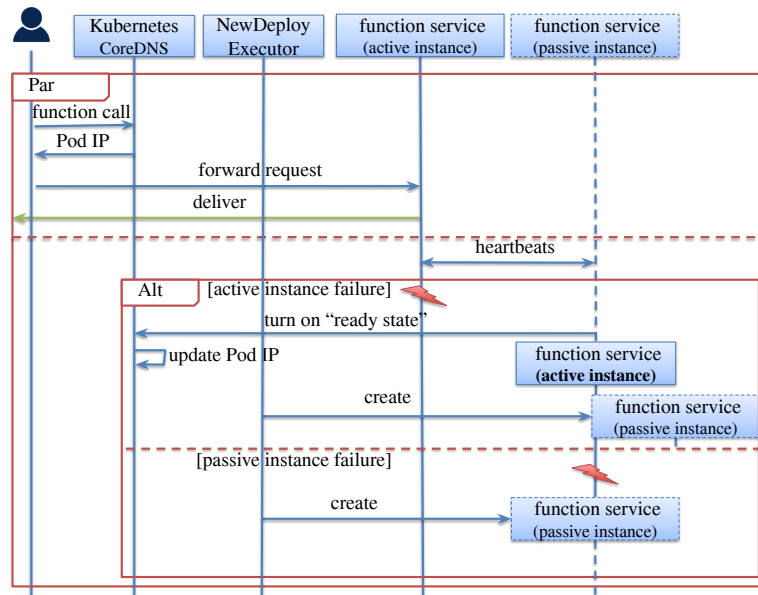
Kubernetes CoreDNS

NewDeploy Executor

function service (active instance)

function service (passive instance)

Par

function call

Pod IP

forward request

deliver

heartbeats

Alt

[active instance failure]

turn on “ready state”

update Pod IP

function service (active instance)

create

function service (passive instance)

[passive instance failure]

create

function service (passive instance)